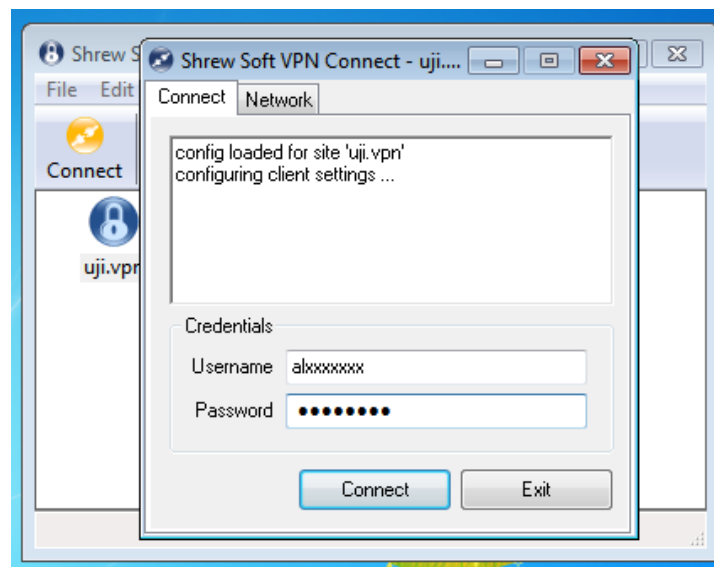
Shrew S

File Edit

Connect

uji.vpn

Shrew Soft VPN Connect - uji....

Connect Network

config loaded for site 'uji.vpn'
configuring client settings ...

Credentials

Username alxxxxxxx

Password ●●●●●●●●●

Connect Exit